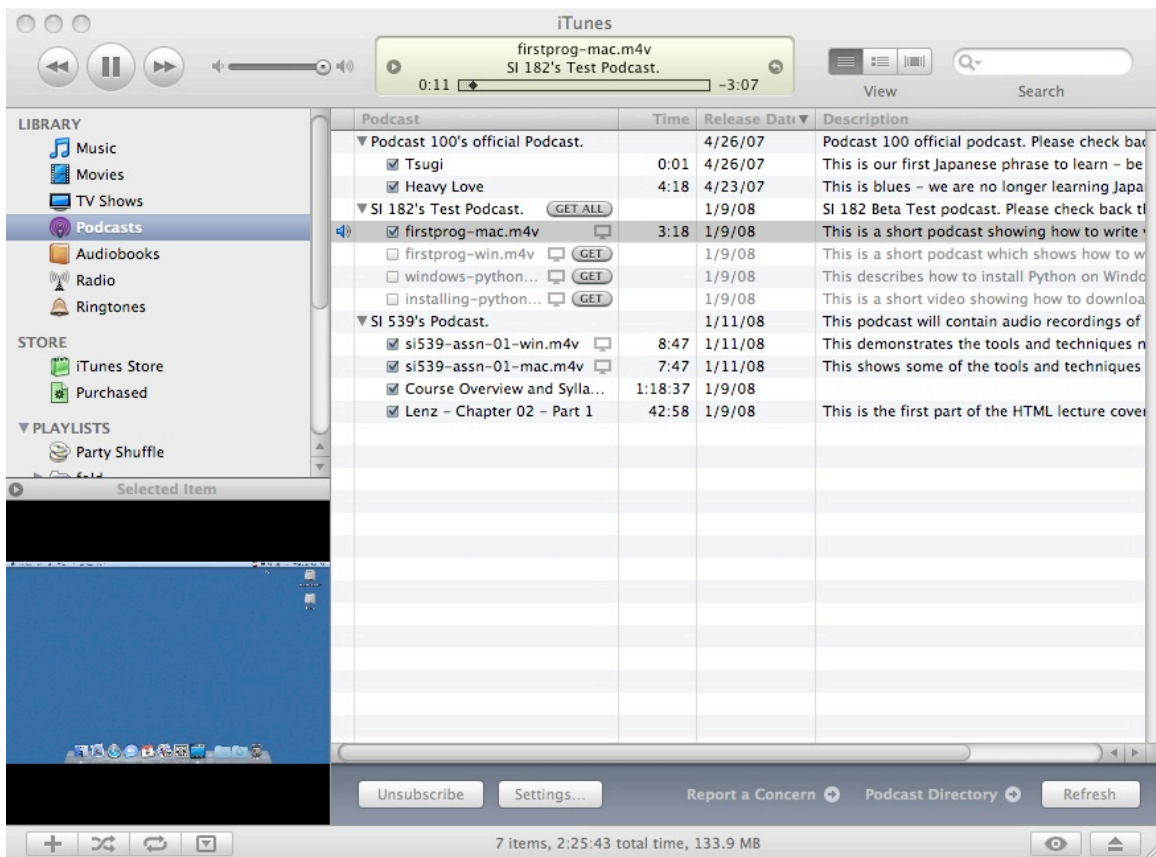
iTunes

firstprog-mac.m4v
SI 182's Test Podcast.
0:11 −3:07

View Search

LIBRARY
Music
Movies
TV Shows
Podcasts
Audiobooks
Radio
Ringtones

STORE
iTunes Store
Purchased

▼PLAYLISTS
Party Shuffle
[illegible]

Selected Item

| Podcast | Time | Release Date ▼ | Description |
|---|---|---|---|
| ▼Podcast 100's official Podcast. | | 4/26/07 | Podcast 100 official podcast. Please check bac |
| Tsugi | 0:01 | 4/26/07 | This is our first Japanese phrase to learn – be |
| Heavy Love | 4:18 | 4/23/07 | This is blues – we are no longer learning Japa |
| ▼SI 182's Test Podcast. GET ALL | | 1/9/08 | SI 182 Beta Test podcast. Please check back th |
| firstprog-mac.m4v | 3:18 | 1/9/08 | This is a short podcast showing how to write |
| firstprog-win.m4v GET | | 1/9/08 | This is a short podcast which shows how to w |
| windows-python... GET | | 1/9/08 | This describes how to install Python on Windo |
| installing-python... GET | | 1/9/08 | This is a short video showing how to downloa |
| ▼SI 539's Podcast. | | 1/11/08 | This podcast will contain audio recordings of |
| si539-assn-01-win.m4v | 8:47 | 1/11/08 | This demonstrates the tools and techniques n |
| si539-assn-01-mac.m4v | 7:47 | 1/11/08 | This shows some of the tools and techniques |
| Course Overview and Sylla... | 1:18:37 | 1/9/08 | |
| Lenz – Chapter 02 – Part 1 | 42:58 | 1/9/08 | This is the first part of the HTML lecture cover |

Unsubscribe Settings... Report a Concern Podcast Directory Refresh

7 items, 2:25:43 total time, 133.9 MB